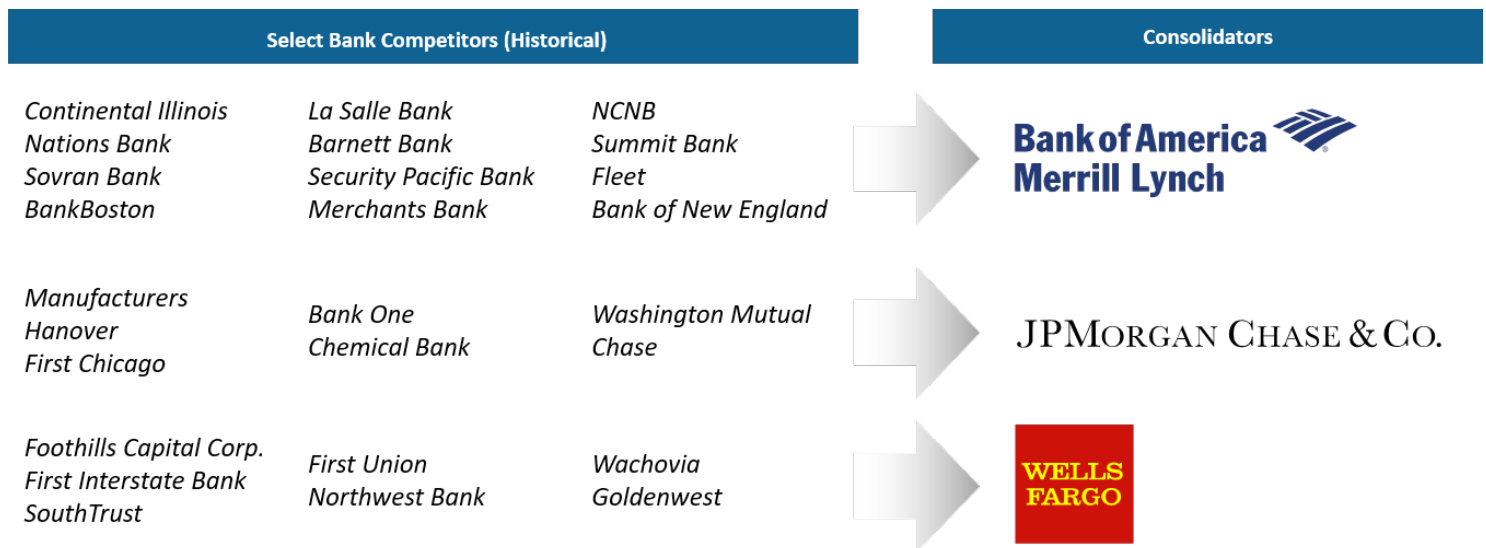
Select Bank Competitors (Historical)

Consolidators

Continental Illinois
Nations Bank
Sovran Bank
BankBoston

La Salle Bank
Barnett Bank
Security Pacific Bank
Merchants Bank

NCNB
Summit Bank
Fleet
Bank of New England

Bank of America
Merrill Lynch

Manufacturers Hanover
First Chicago

Bank One
Chemical Bank

Washington Mutual
Chase

JPMorgan Chase & Co.

Foothills Capital Corp.
First Interstate Bank
SouthTrust

First Union
Northwest Bank

Wachovia
Goldenwest

WELLS FARGO